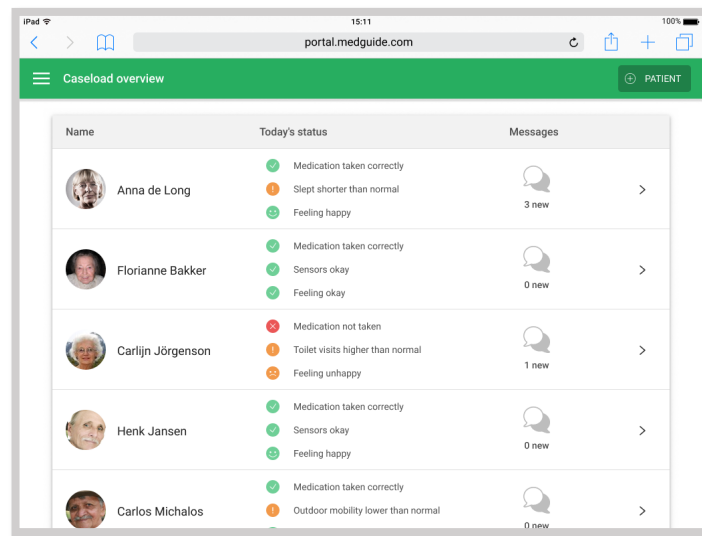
iPad 15:11 100%

portal.medguide.com

Caseload overview

PATIENT

| Name | Today's status | Messages |
|---|---|---|
| Anna de Long | Medication taken correctly<br>Slept shorter than normal<br>Feeling happy | 3 new |
| Florianne Bakker | Medication taken correctly<br>Sensors okay<br>Feeling okay | 0 new |
| Carlijn Jörgenson | Medication not taken<br>Toilet visits higher than normal<br>Feeling unhappy | 1 new |
| Henk Jansen | Medication taken correctly<br>Sensors okay<br>Feeling happy | 0 new |
| Carlos Michalos | Medication taken correctly<br>Outdoor mobility lower than normal | 0 new |